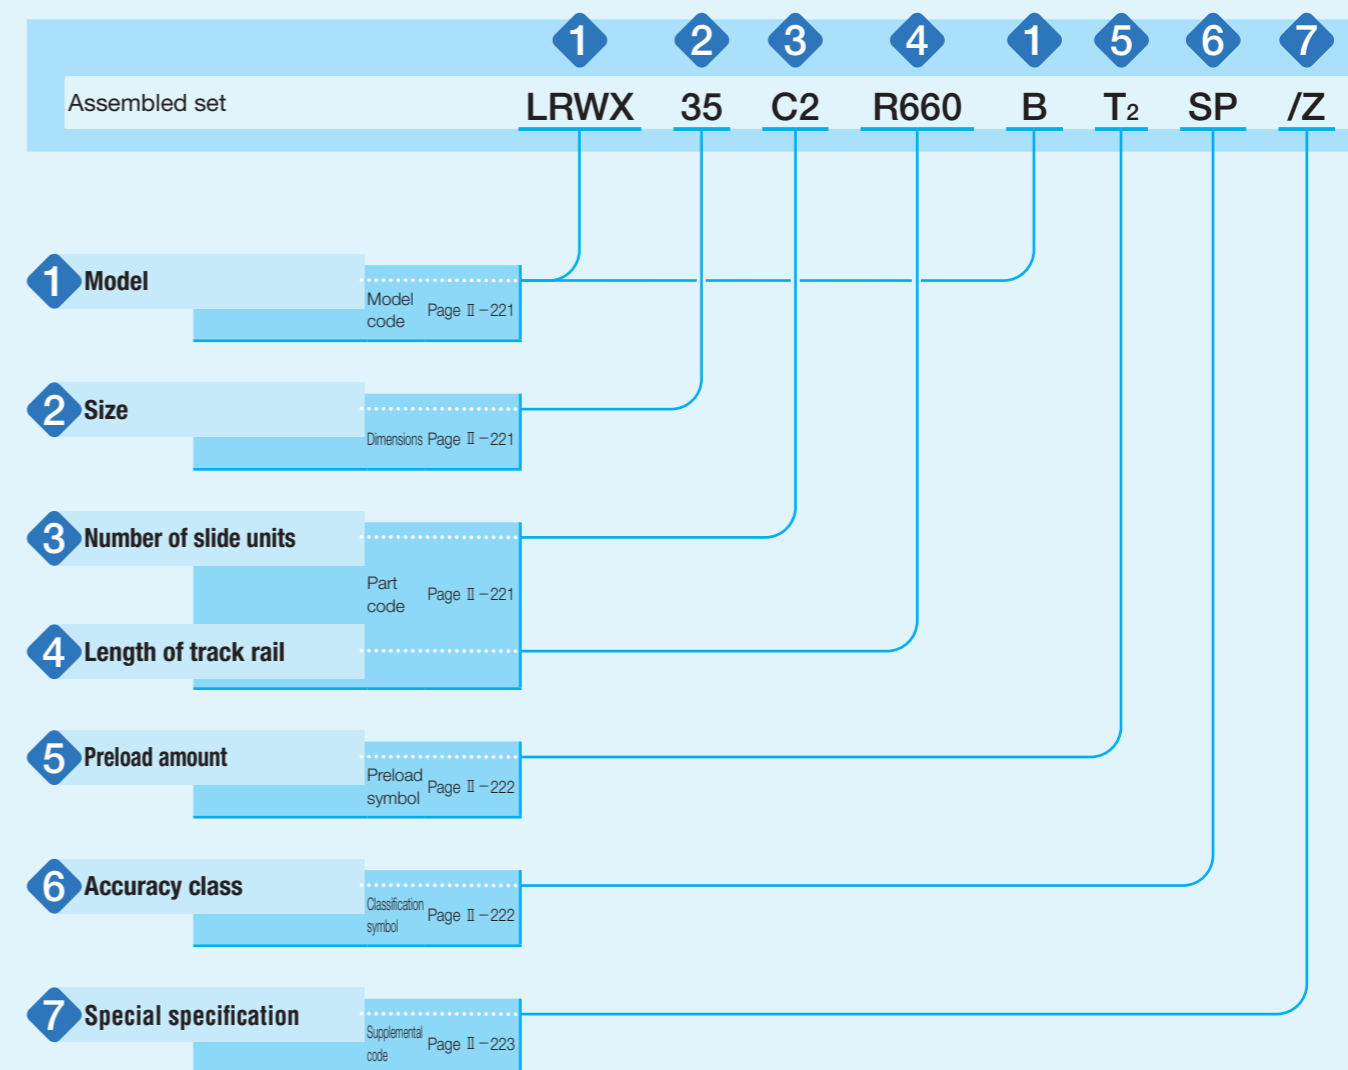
1 2 3 4 1 5 6 7

Assembled set LRWX 35 C2 R660 B $T_2$ SP /Z

1 Model
Model code Page Ⅱ－221

2 Size
Dimensions Page Ⅱ－221

3 Number of slide units
Part code Page Ⅱ－221

4 Length of track rail

5 Preload amount
Preload symbol Page Ⅱ－222

6 Accuracy class
Classification symbol Page Ⅱ－222

7 Special specification
Supplemental code Page Ⅱ－223